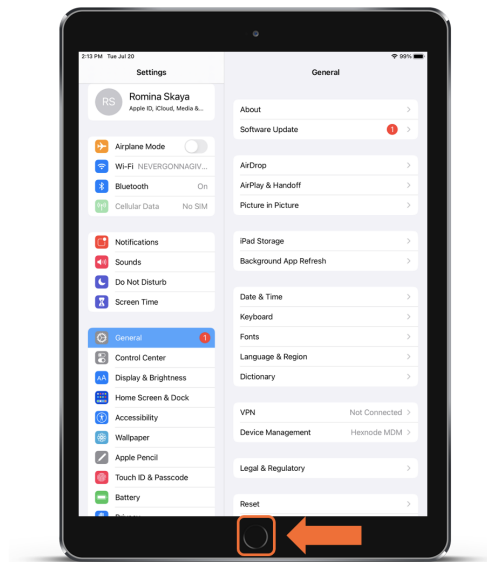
2:13 PM Tue Jul 20

99%

Settings

RS

Romina Skaya

Apple ID, iCloud, Media &...

Airplane Mode

Wi-Fi NEVERGONNAGIV...

Bluetooth On

Cellular Data No SIM

Notifications

Sounds

Do Not Disturb

Screen Time

General 1

Control Center

Display & Brightness

Home Screen & Dock

Accessibility

Wallpaper

Apple Pencil

Touch ID & Passcode

Battery

General

About

Software Update 1

AirDrop

AirPlay & Handoff

Picture in Picture

iPad Storage

Background App Refresh

Date & Time

Keyboard

Fonts

Language & Region

Dictionary

VPN Not Connected

Device Management Hexnode MDM

Legal & Regulatory

Reset